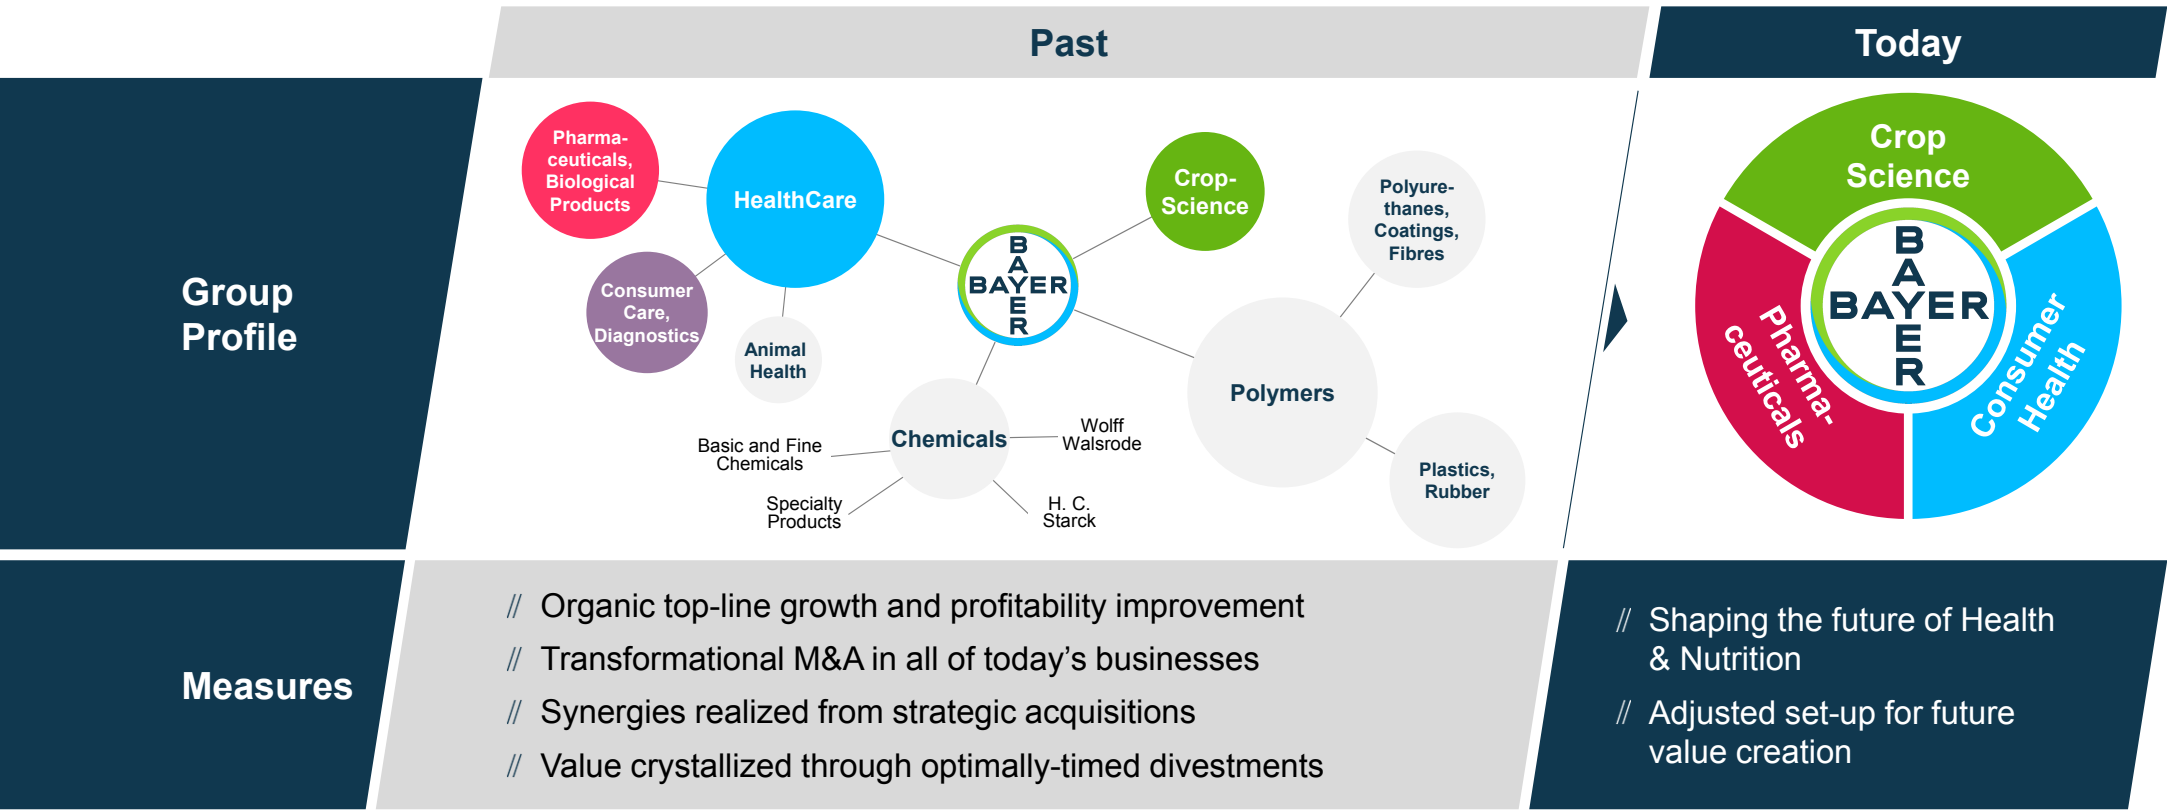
Past

Today

Group Profile

Pharmaceuticals, Biological Products

HealthCare

Consumer Care, Diagnostics

Animal Health

BAYER

Crop-Science

Polyurethanes, Coatings, Fibres

Polymers

Plastics, Rubber

Chemicals

Basic and Fine Chemicals

Specialty Products

Wolff Walsrode

H. C. Starck

Crop Science

BAYER

Pharmaceuticals

Consumer Health

Measures

// Organic top-line growth and profitability improvement

// Transformational M&A in all of today's businesses

// Synergies realized from strategic acquisitions

// Value crystallized through optimally-timed divestments

// Shaping the future of Health & Nutrition

// Adjusted set-up for future value creation